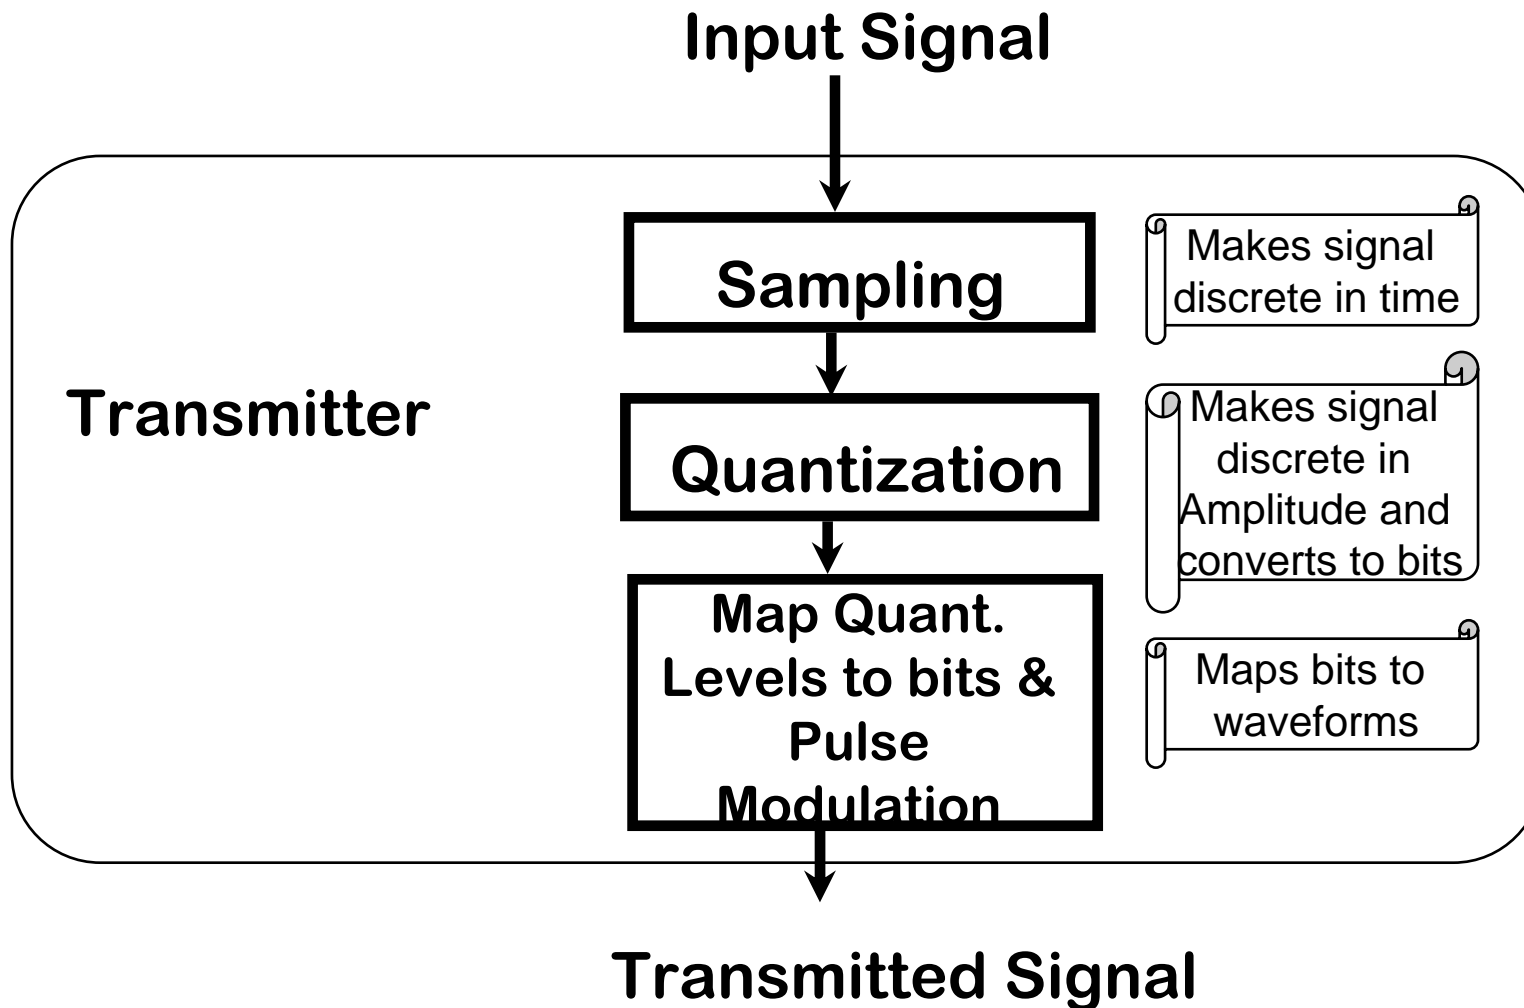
Input Signal

Transmitter

Sampling

Makes signal discrete in time

Quantization

Makes signal discrete in Amplitude and converts to bits

Map Quant. Levels to bits & Pulse Modulation

Maps bits to waveforms

Transmitted Signal